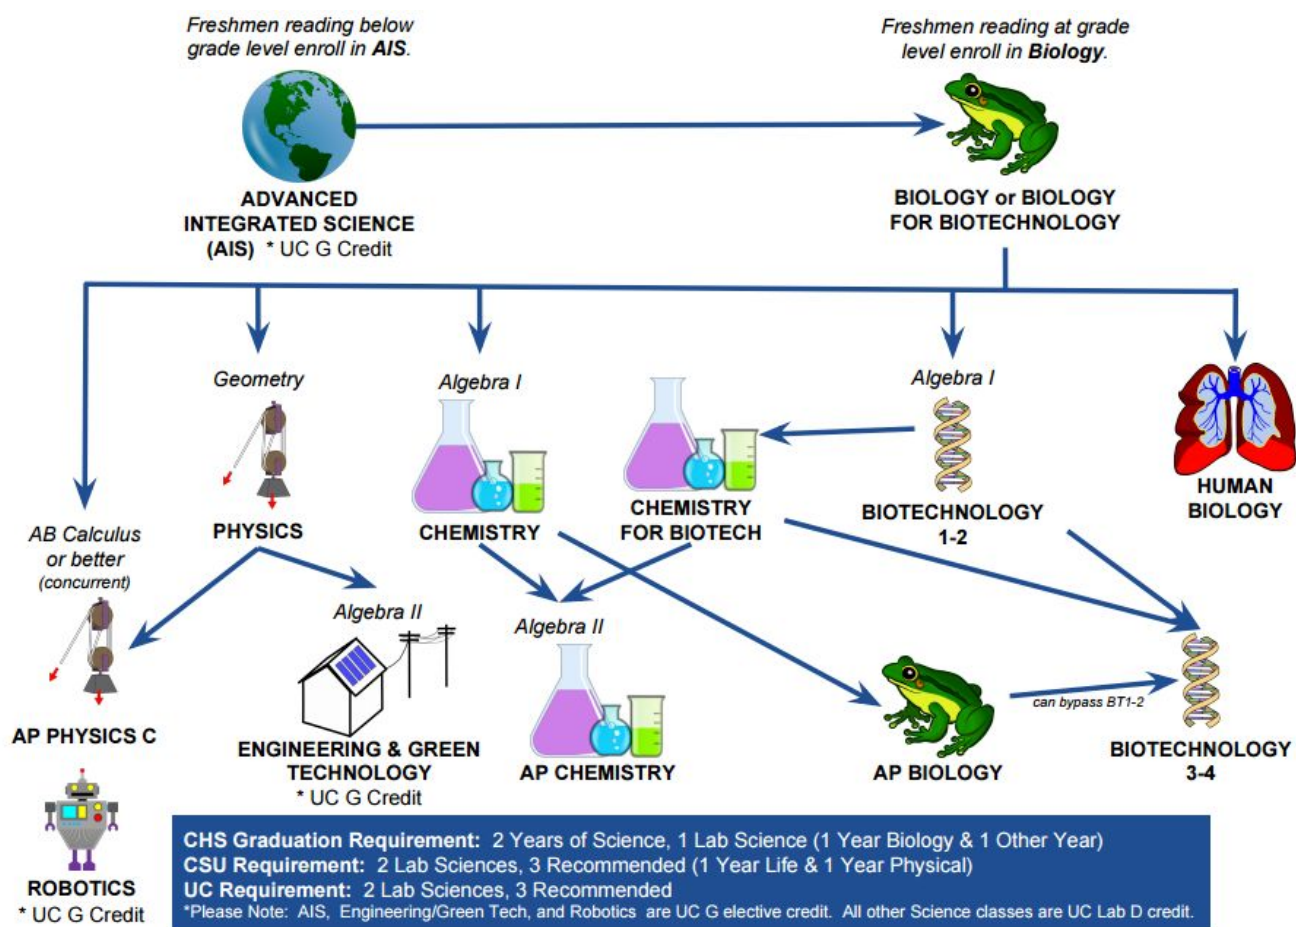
Freshmen reading below grade level enroll in AIS.

Freshmen reading at grade level enroll in Biology.

ADVANCED INTEGRATED SCIENCE (AIS) * UC G Credit

BIOLOGY or BIOLOGY FOR BIOTECHNOLOGY

Geometry

Algebra I

Algebra I

PHYSICS

CHEMISTRY

CHEMISTRY FOR BIOTECH

BIOTECHNOLOGY 1-2

HUMAN BIOLOGY

AB Calculus or better (concurrent)

Algebra II

Algebra II

AP PHYSICS C

ENGINEERING & GREEN TECHNOLOGY * UC G Credit

AP CHEMISTRY

AP BIOLOGY

can bypass BT1-2

BIOTECHNOLOGY 3-4

ROBOTICS * UC G Credit

CHS Graduation Requirement: 2 Years of Science, 1 Lab Science (1 Year Biology & 1 Other Year)
CSU Requirement: 2 Lab Sciences, 3 Recommended (1 Year Life & 1 Year Physical)
UC Requirement: 2 Lab Sciences, 3 Recommended
*Please Note: AIS, Engineering/Green Tech, and Robotics are UC G elective credit. All other Science classes are UC Lab D credit.